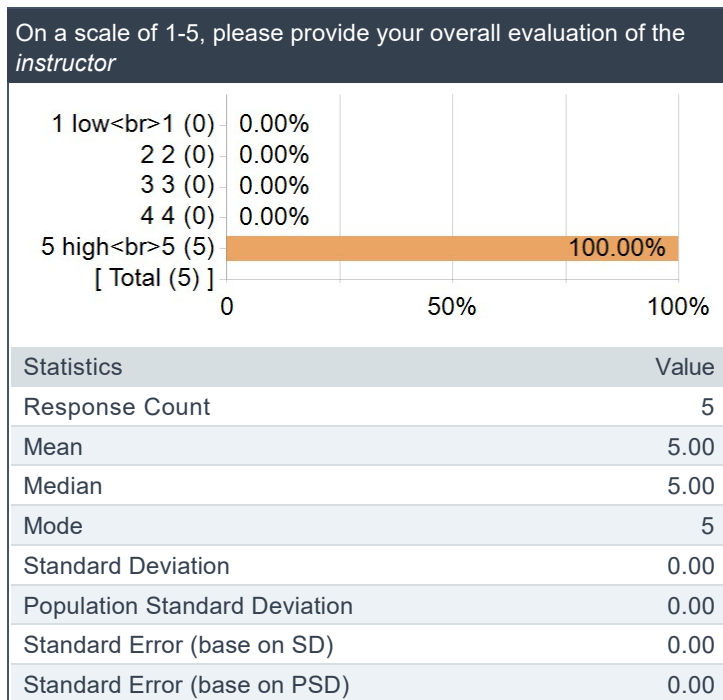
On a scale of 1-5, please provide your overall evaluation of the *instructor*

1 low<br>1 (0) 0.00%
2 2 (0) 0.00%
3 3 (0) 0.00%
4 4 (0) 0.00%
5 high<br>5 (5) 100.00%
[ Total (5) ]
0 50% 100%

| Statistics | Value |
|---|---|
| Response Count | 5 |
| Mean | 5.00 |
| Median | 5.00 |
| Mode | 5 |
| Standard Deviation | 0.00 |
| Population Standard Deviation | 0.00 |
| Standard Error (base on SD) | 0.00 |
| Standard Error (base on PSD) | 0.00 |